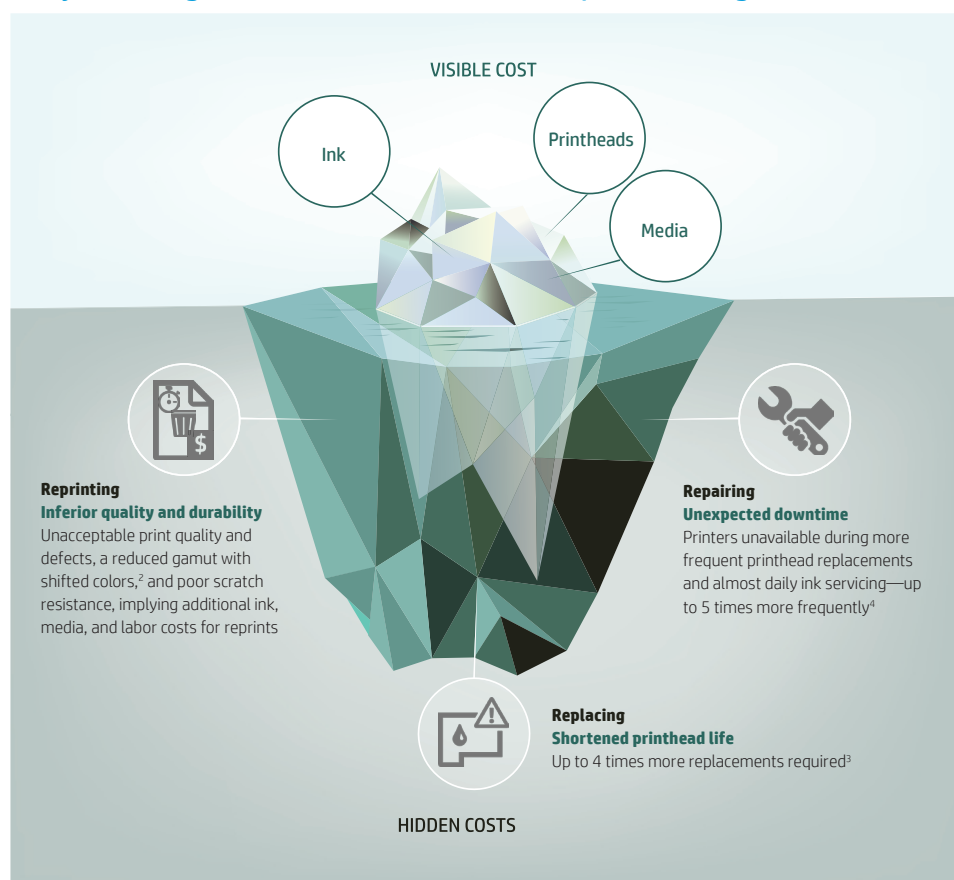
VISIBLE COST

Ink

Printheads

Media

Reprinting
Inferior quality and durability
Unacceptable print quality and defects, a reduced gamut with shifted colors,$^2$ and poor scratch resistance, implying additional ink, media, and labor costs for reprints

Repairing
Unexpected downtime
Printers unavailable during more frequent printhead replacements and almost daily ink servicing—up to 5 times more frequently$^4$

Replacing
Shortened printhead life
Up to 4 times more replacements required$^3$

HIDDEN COSTS